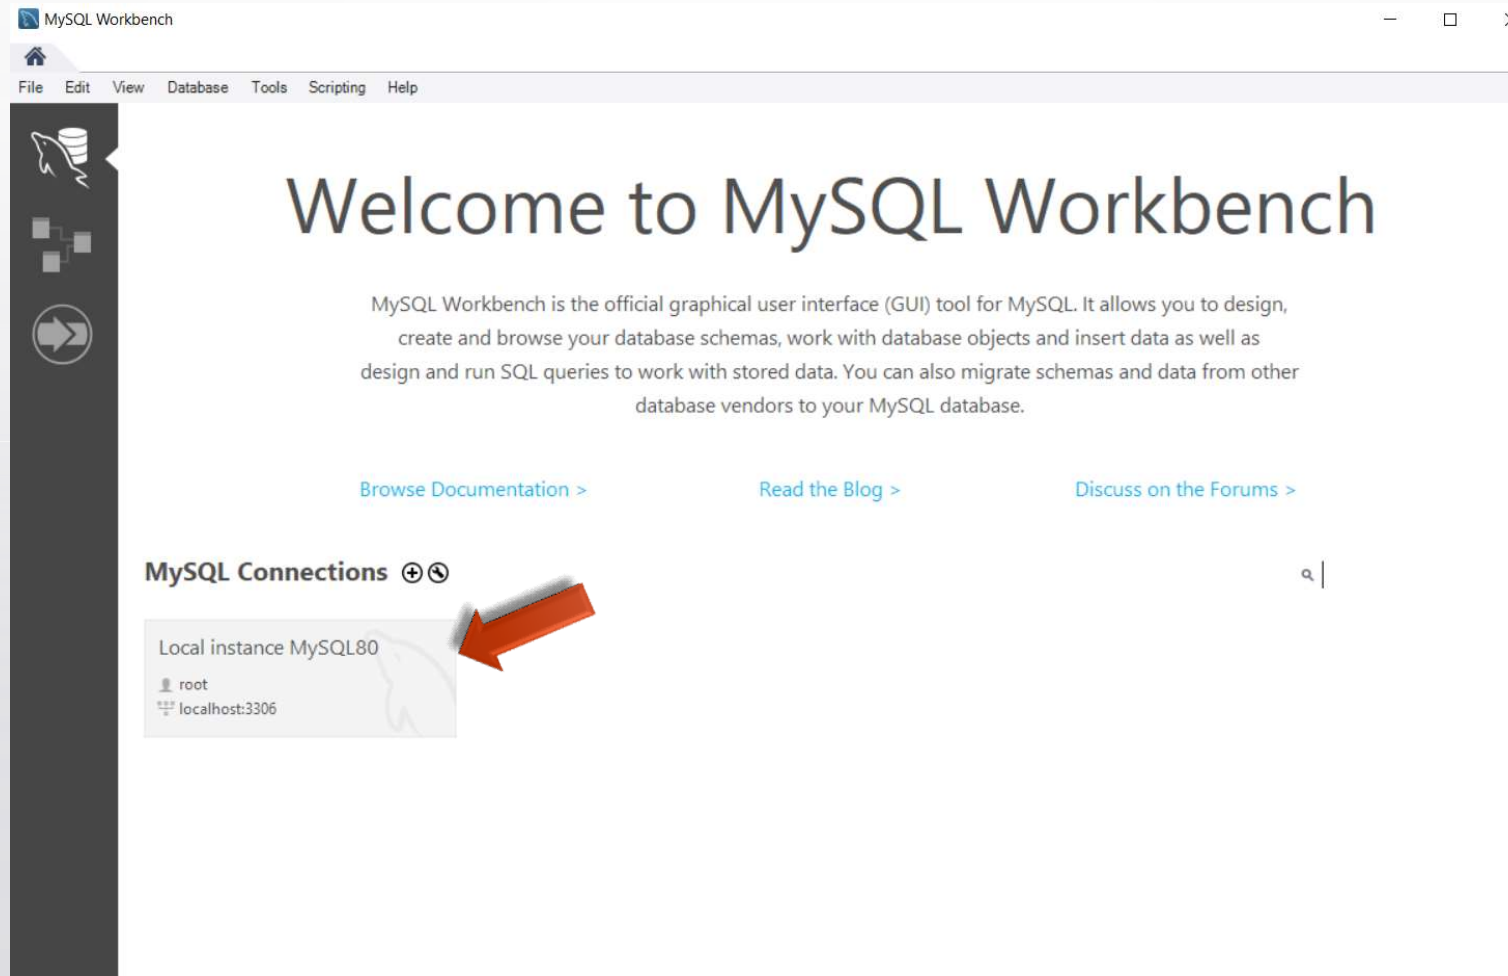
MySQL Workbench

File Edit View Database Tools Scripting Help

Welcome to MySQL Workbench

MySQL Workbench is the official graphical user interface (GUI) tool for MySQL. It allows you to design, create and browse your database schemas, work with database objects and insert data as well as design and run SQL queries to work with stored data. You can also migrate schemas and data from other database vendors to your MySQL database.

Browse Documentation >

Read the Blog >

Discuss on the Forums >

MySQL Connections ⊕ ⊗

Local instance MySQL80

root

localhost:3306